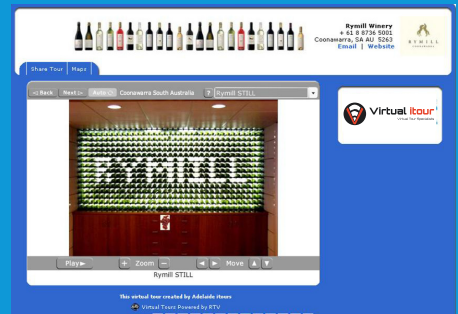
Rymill Winery
+ 61 8 8736 5001
Coonawarra, SA AU 5263
Email | Website

RYMILL

Share Tour | Maps

<< Back | Next >> | Auto | Coonawarra South Australia | ? | Rymill STILL

Virtual itour
Virtual Tour Specialists

Play | + Zoom − | ◀ ▶ Move ▲ ▼

Rymill STILL

This virtual tour created by Adelaide itours
Virtual Tours Powered by RTV